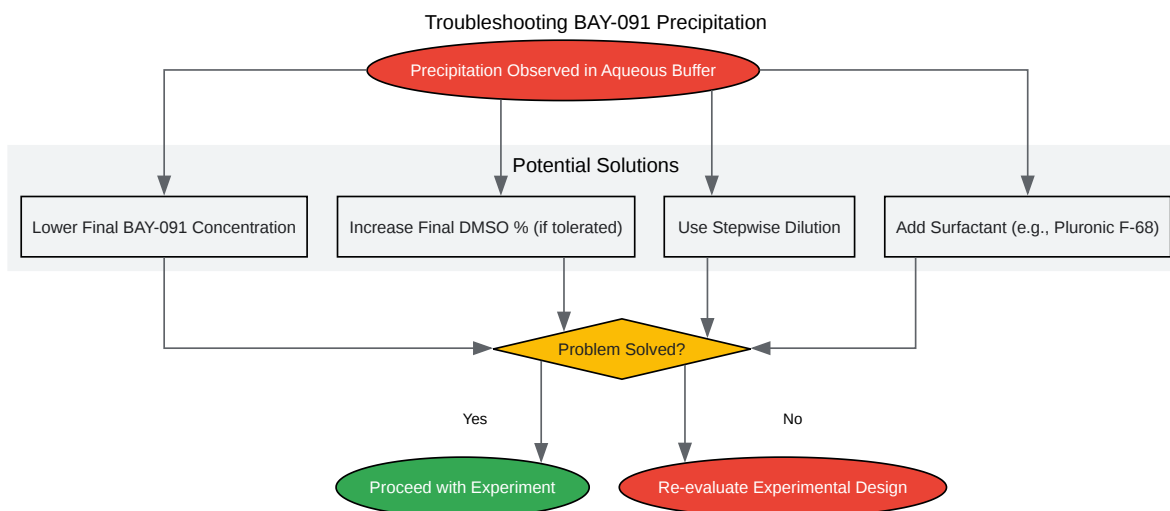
Troubleshooting BAY-091 Precipitation

Precipitation Observed in Aqueous Buffer

Potential Solutions

Lower Final BAY-091 Concentration

Increase Final DMSO % (if tolerated)

Use Stepwise Dilution

Add Surfactant (e.g., Pluronic F-68)

Problem Solved?

Yes

No

Proceed with Experiment

Re-evaluate Experimental Design